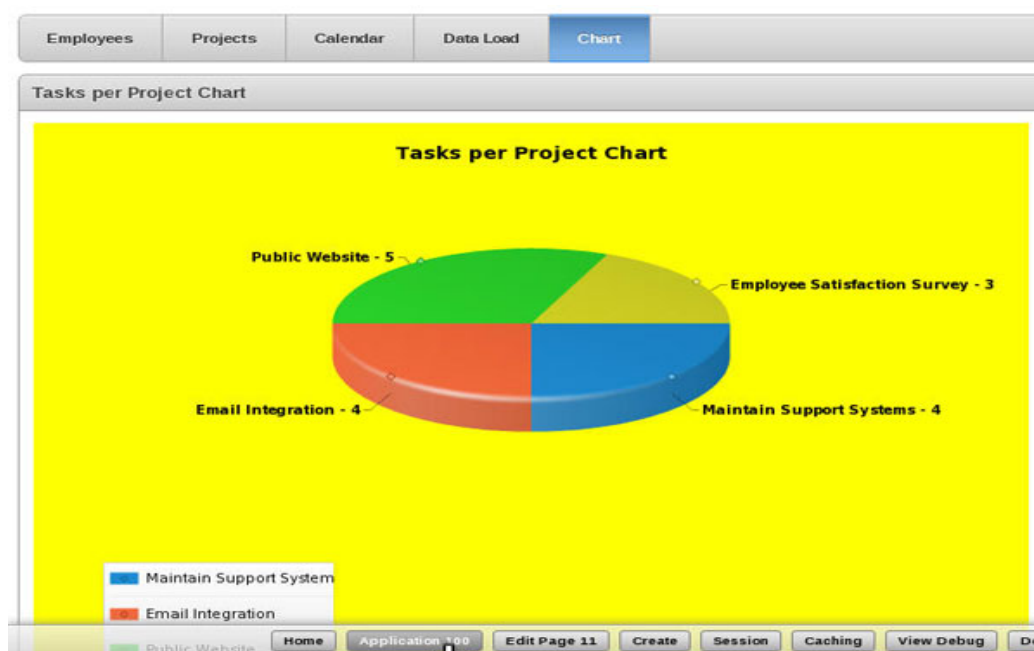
Employees | Projects | Calendar | Data Load | Chart

Tasks per Project Chart

Tasks per Project Chart

Public Website - 5

Employee Satisfaction Survey - 3

Email Integration - 4

Maintain Support Systems - 4

Maintain Support System

Email Integration

Public Website

Home | Application 100 | Edit Page 11 | Create | Session | Caching | View Debug | D